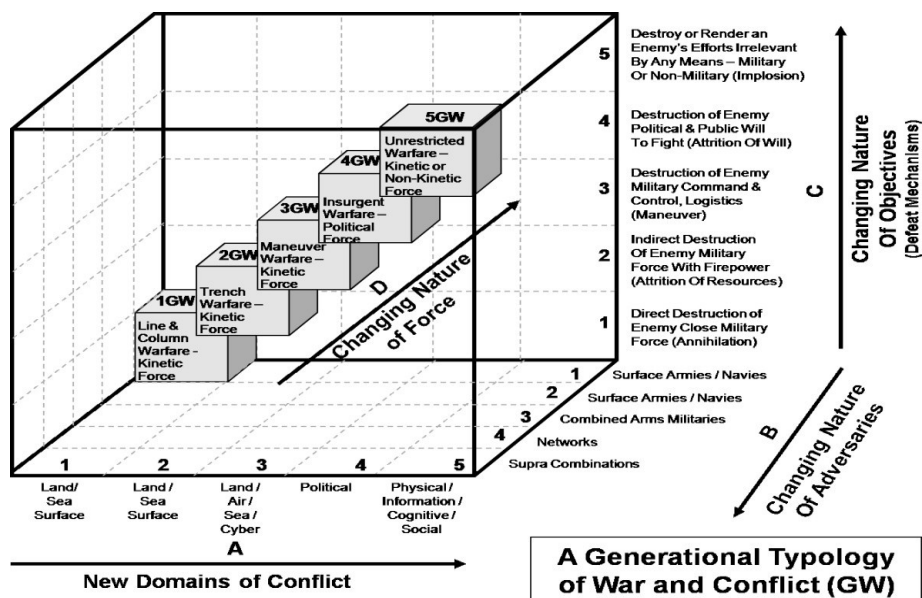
5 Destroy or Render an Enemy's Efforts Irrelevant By Any Means – Military Or Non-Military (Implosion)

4 Destruction of Enemy Political & Public Will To Fight (Attrition Of Will)

3 Destruction of Enemy Military Command & Control, Logistics (Maneuver)

2 Indirect Destruction Of Enemy Military Force With Firepower (Attrition Of Resources)

1 Direct Destruction of Enemy Close Military Force (Annihilation)

C

Changing Nature Of Objectives (Defeat Mechanisms)

5GW Unrestricted Warfare – Kinetic or Non-Kinetic Force

4GW Insurgent Warfare – Political Force

3GW Maneuver Warfare – Kinetic Force

2GW Trench Warfare – Kinetic Force

1GW Line & Column Warfare - Kinetic Force

D

Changing Nature of Force

1 Surface Armies / Navies

2 Surface Armies / Navies

3 Combined Arms Militaries

4 Networks

5 Supra Combinations

B

Changing Nature Of Adversaries

1 Land/ Sea Surface

2 Land / Sea Surface

3 Land / Air / Sea / Cyber

4 Political

5 Physical / Information / Cognitive / Social

A

New Domains of Conflict

A Generational Typology of War and Conflict (GW)